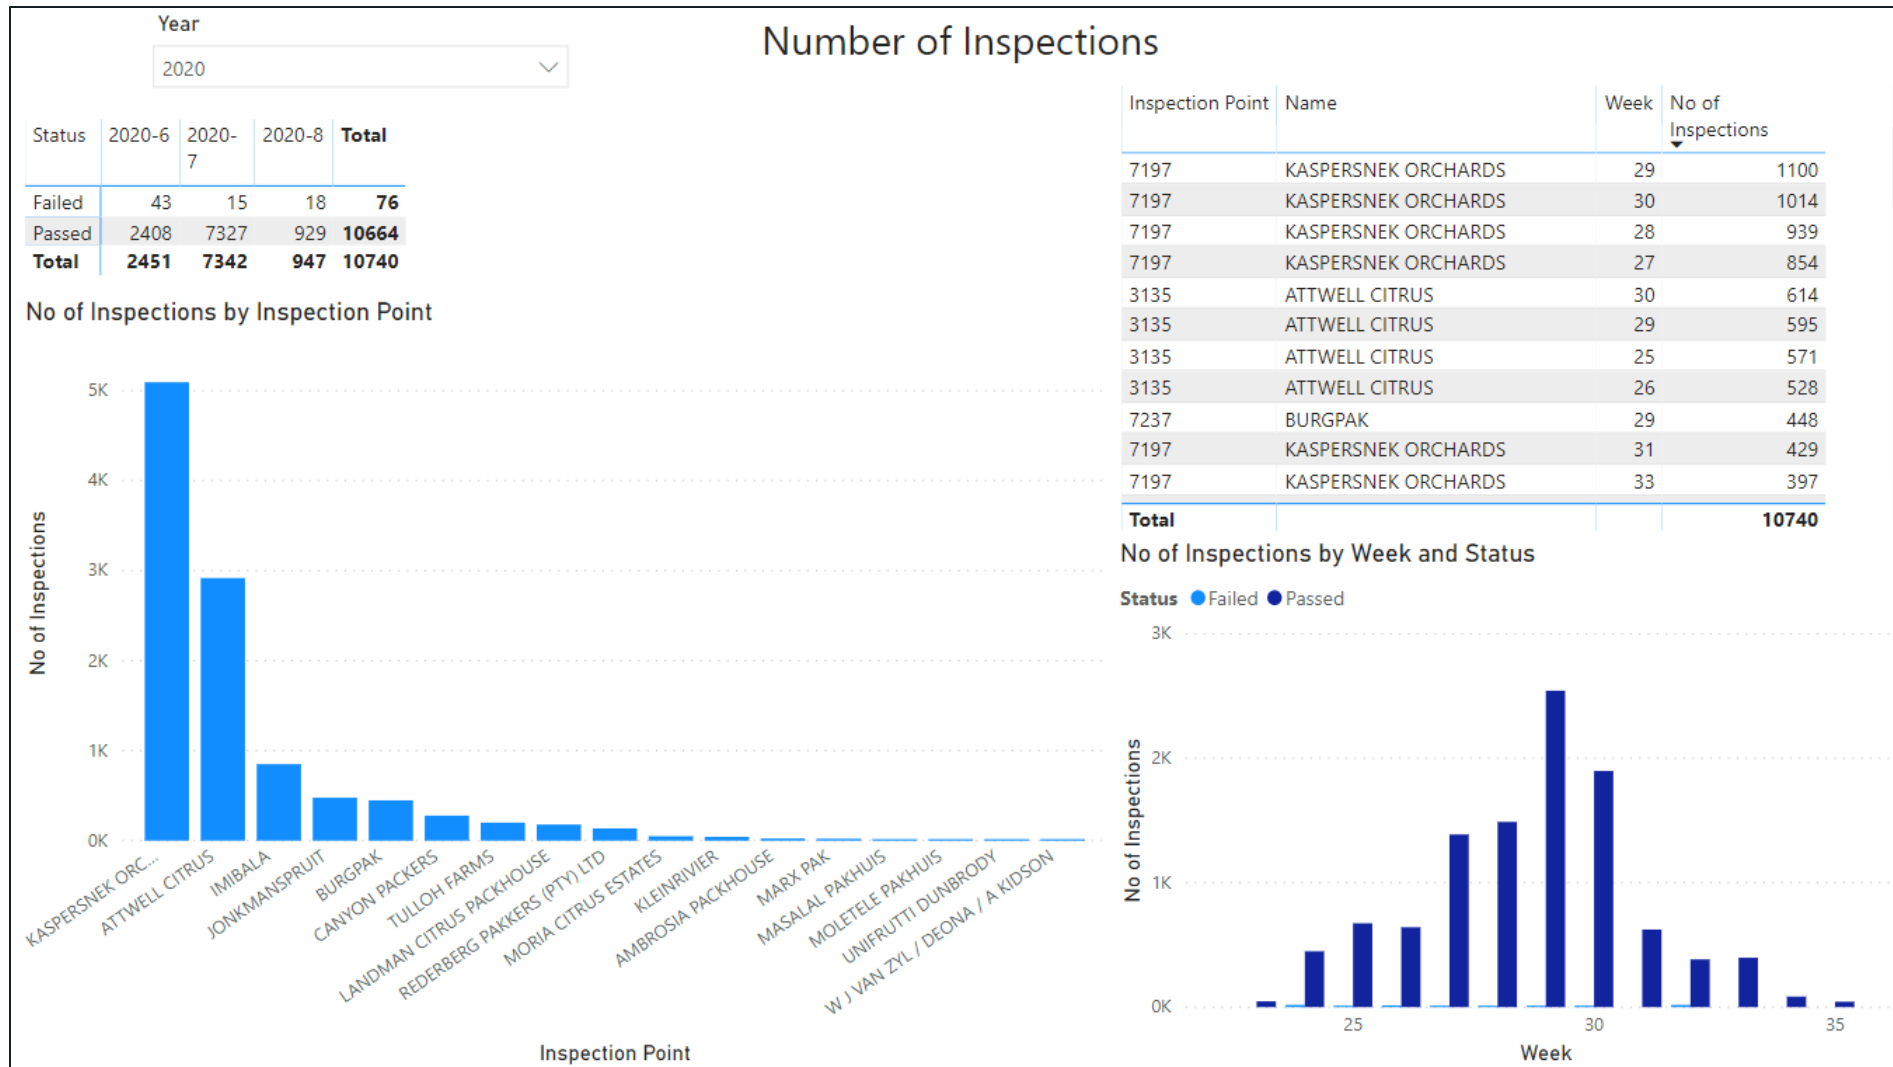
Year

2020

Number of Inspections

| Status | 2020-6 | 2020-7 | 2020-8 | Total |
|---|---|---|---|---|
| Failed | 43 | 15 | 18 | 76 |
| Passed | 2408 | 7327 | 929 | 10664 |
| Total | 2451 | 7342 | 947 | 10740 |

No of Inspections by Inspection Point

5K
4K
3K
2K
1K
0K

No of Inspections

KASPERSNEK ORC...
ATTWELL CITRUS
IMIBALA
JONKMANSPRUIT
BURGPAK
CANYON PACKERS
TULLOH FARMS
LANDMAN CITRUS PACKHOUSE
REDERBERG PAKKERS (PTY) LTD
MORIA CITRUS ESTATES
KLEINRIVIER
AMBROSIA PACKHOUSE
MARX PAK
MASALAL PAKHUIS
MOLETELE PAKHUIS
UNIFRUTTI DUNBRODY
W J VAN ZYL / DEONA / A KIDSON

Inspection Point

| Inspection Point | Name | Week | No of Inspections |
|---|---|---|---|
| 7197 | KASPERSNEK ORCHARDS | 29 | 1100 |
| 7197 | KASPERSNEK ORCHARDS | 30 | 1014 |
| 7197 | KASPERSNEK ORCHARDS | 28 | 939 |
| 7197 | KASPERSNEK ORCHARDS | 27 | 854 |
| 3135 | ATTWELL CITRUS | 30 | 614 |
| 3135 | ATTWELL CITRUS | 29 | 595 |
| 3135 | ATTWELL CITRUS | 25 | 571 |
| 3135 | ATTWELL CITRUS | 26 | 528 |
| 7237 | BURGPAK | 29 | 448 |
| 7197 | KASPERSNEK ORCHARDS | 31 | 429 |
| 7197 | KASPERSNEK ORCHARDS | 33 | 397 |
| Total | | | 10740 |

No of Inspections by Week and Status

Status Failed Passed

3K
2K
1K
0K

No of Inspections

25
30
35

Week